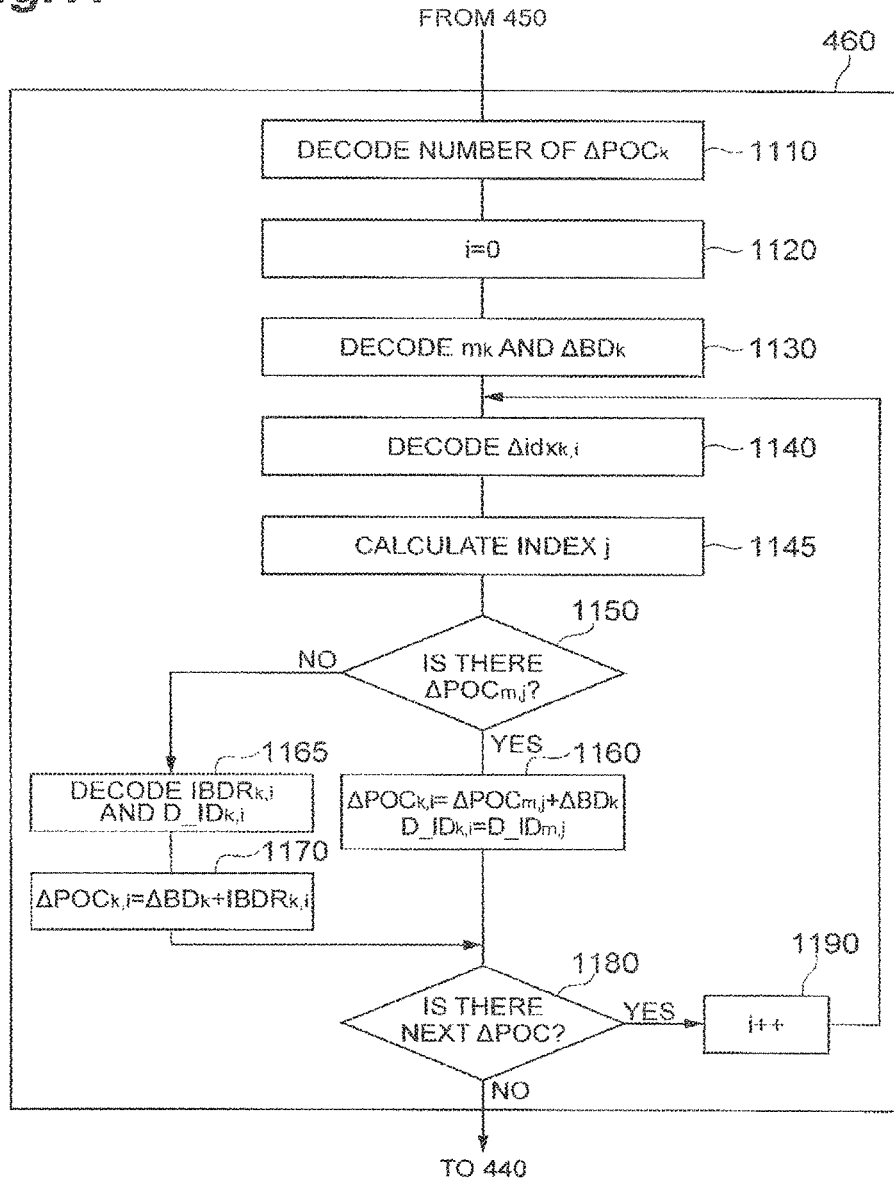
FROM 450

460

DECODE NUMBER OF $\Delta POC_k$

1110

i=0

1120

DECODE $m_k$ AND $\Delta BD_k$

1130

DECODE $\Delta idx_{k,i}$

1140

CALCULATE INDEX j

1145

1150

IS THERE $\Delta POC_{m,j}$?

NO

YES

1165

DECODE $IBDR_{k,i}$ AND $D\_ID_{k,i}$

1160

$\Delta POC_{k,i}=\Delta POC_{m,j}+\Delta BD_k$
$D\_ID_{k,i}=D\_ID_{m,j}$

1170

$\Delta POC_{k,i}=\Delta BD_k+IBDR_{k,i}$

1180

IS THERE NEXT $\Delta POC$?

YES

1190

i++

NO

TO 440